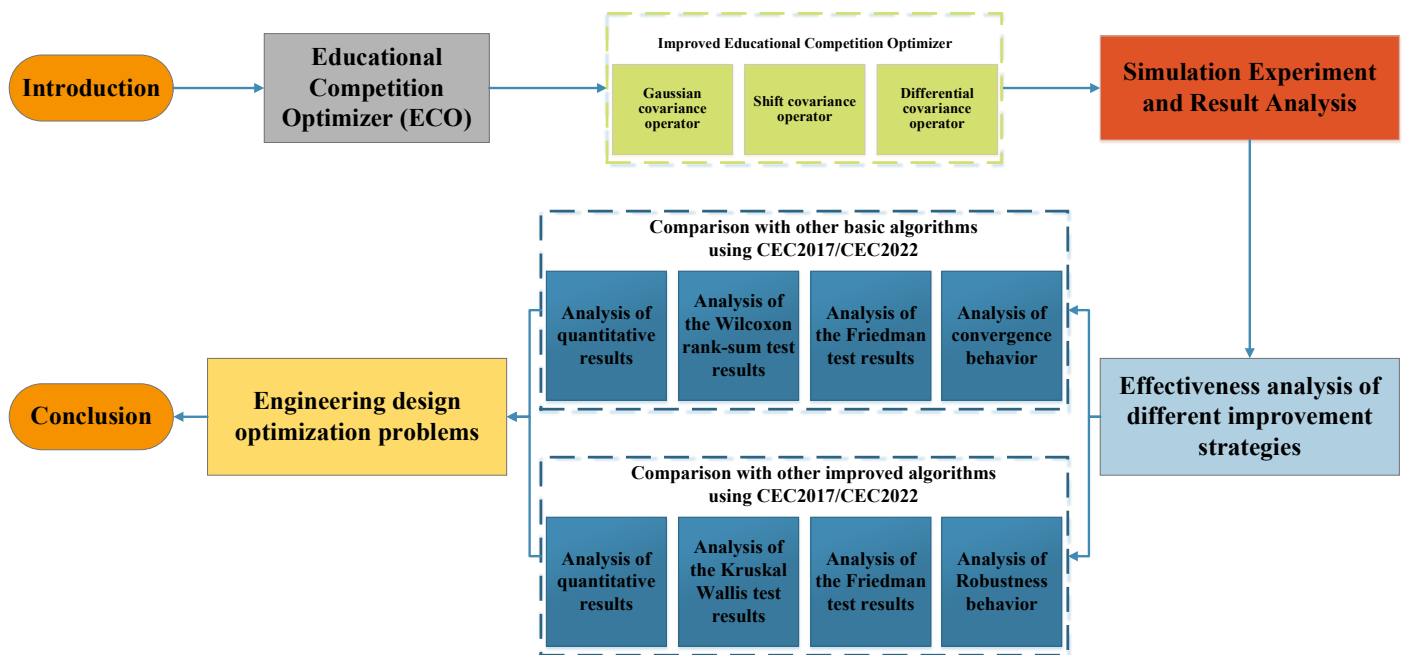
Introduction

Educational Competition Optimizer (ECO)

Improved Educational Competition Optimizer

Gaussian covariance operator

Shift covariance operator

Differential covariance operator

Simulation Experiment and Result Analysis

Comparison with other basic algorithms using CEC2017/CEC2022

Analysis of quantitative results

Analysis of the Wilcoxon rank-sum test results

Analysis of the Friedman test results

Analysis of convergence behavior

Conclusion

Engineering design optimization problems

Effectiveness analysis of different improvement strategies

Comparison with other improved algorithms using CEC2017/CEC2022

Analysis of quantitative results

Analysis of the Kruskal Wallis test results

Analysis of the Friedman test results

Analysis of Robustness behavior